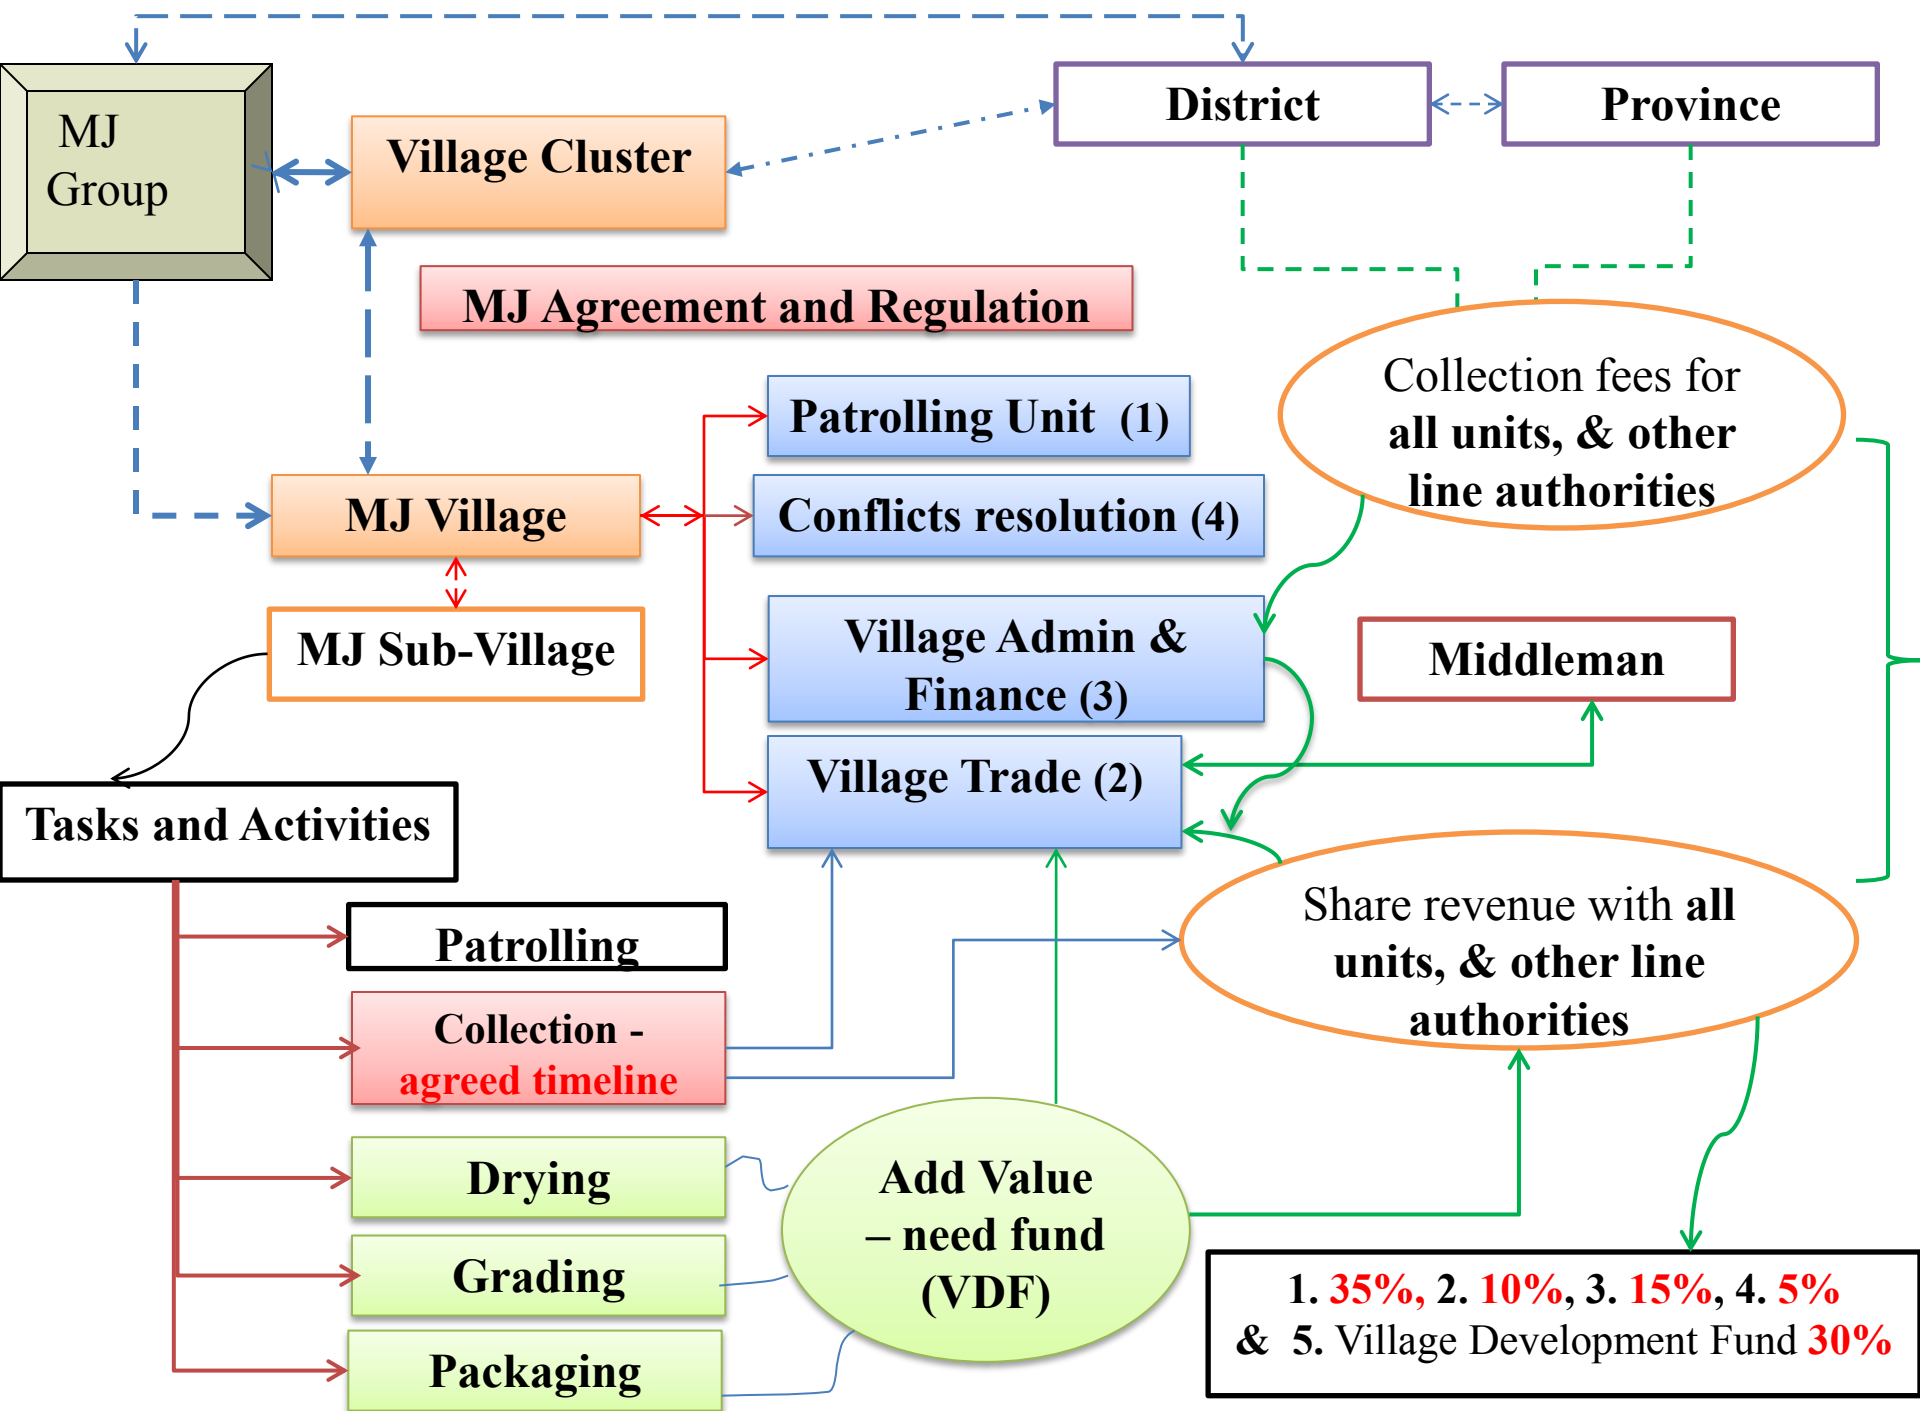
MJ Group

Village Cluster

District

Province

MJ Agreement and Regulation

Collection fees for all units, & other line authorities

Patrolling Unit (1)

MJ Village

Conflicts resolution (4)

MJ Sub-Village

Village Admin & Finance (3)

Middleman

Village Trade (2)

Tasks and Activities

Share revenue with all units, & other line authorities

Patrolling

Collection - agreed timeline

Drying

Add Value – need fund (VDF)

Grading

Packaging

1. 35%, 2. 10%, 3. 15%, 4. 5% & 5. Village Development Fund 30%